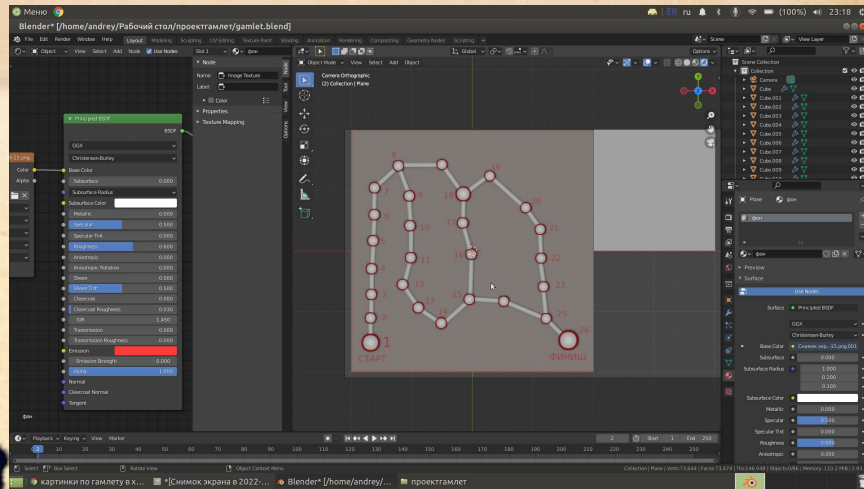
Меню

Blender* [/home/andrey/Рабочий стол/проектгамлет/gamlet.blend]

File Edit Render Window Help Layout Modeling Sculpting UV Editing Texture Paint Shading Animation Rendering Compositing Geometry Nodes Scripting

(100%) 23:18

Object View Select Add Node Use Nodes Slot 1 фон

Node
Name: Image Texture
Label:
Color
Properties
Texture Mapping

Principled BSDF
BSDF
GGX
Christensen-Burley
Base Color
Subsurface 0.000
Subsurface Radius
Subsurface Color
Metallic 0.000
Specular 0.500
Specular Tint 0.000
Roughness 0.600
Anisotropic 0.000
Anisotropic Rotation 0.000
Sheen 0.000
Sheen Tint 0.500
Clearcoat 0.000
Clearcoat Roughness 0.030
IOR 1.450
Transmission 0.000
Transmission Roughness 0.000
Emission
Emission Strength 0.000
Alpha 1.000
Normal
Clearcoat Normal
Tangent

фон

Color
Alpha

Object Mode View Select Add Object Global
Camera Orthographic
(2) Collection | Plane

1 2 3 4 5 6 7 8 9 10 11 12 13 14 15 16 17 18 19 20 21 22 23 24 25 26
СТАРТ
ФИНИШ

Scene View Layer
Scene Collection
Collection
Camera
Cube
Cube.001
Cube.002
Cube.003
Cube.004
Cube.005
Cube.006
Cube.007
Cube.008
Cube.009

Plane фон
фон
Preview
Surface
Use Nodes
Surface Principled BSDF
GGX
Christensen-Burley
Base Color Снимок экр...15.png.001
Subsurface 0.000
Subsurface Radius 1.000 0.200 0.100
Subsurface Color
Metallic 0.000
Specular 0.500
Specular Tint 0.000
Roughness 0.600
Anisotropic 0.000

Playback Keying View Marker
2 Start 1 End 250
10 20 30 40 50 60 70 80 90 100 110 120 130 140 150 160 170 180 190 200 210 220 230 240 250

Select Box Select Rotate View Object Context Menu
Collection | Plane | Verts:73,444 | Faces:73,474 | Tris:146,948 | Objects:0/86 | Memory: 110.2 MiB | 2.93

картинки по гамлету в х... *[Снимок экрана в 2022-... Blender* [/home/andrey/... проектгамлет